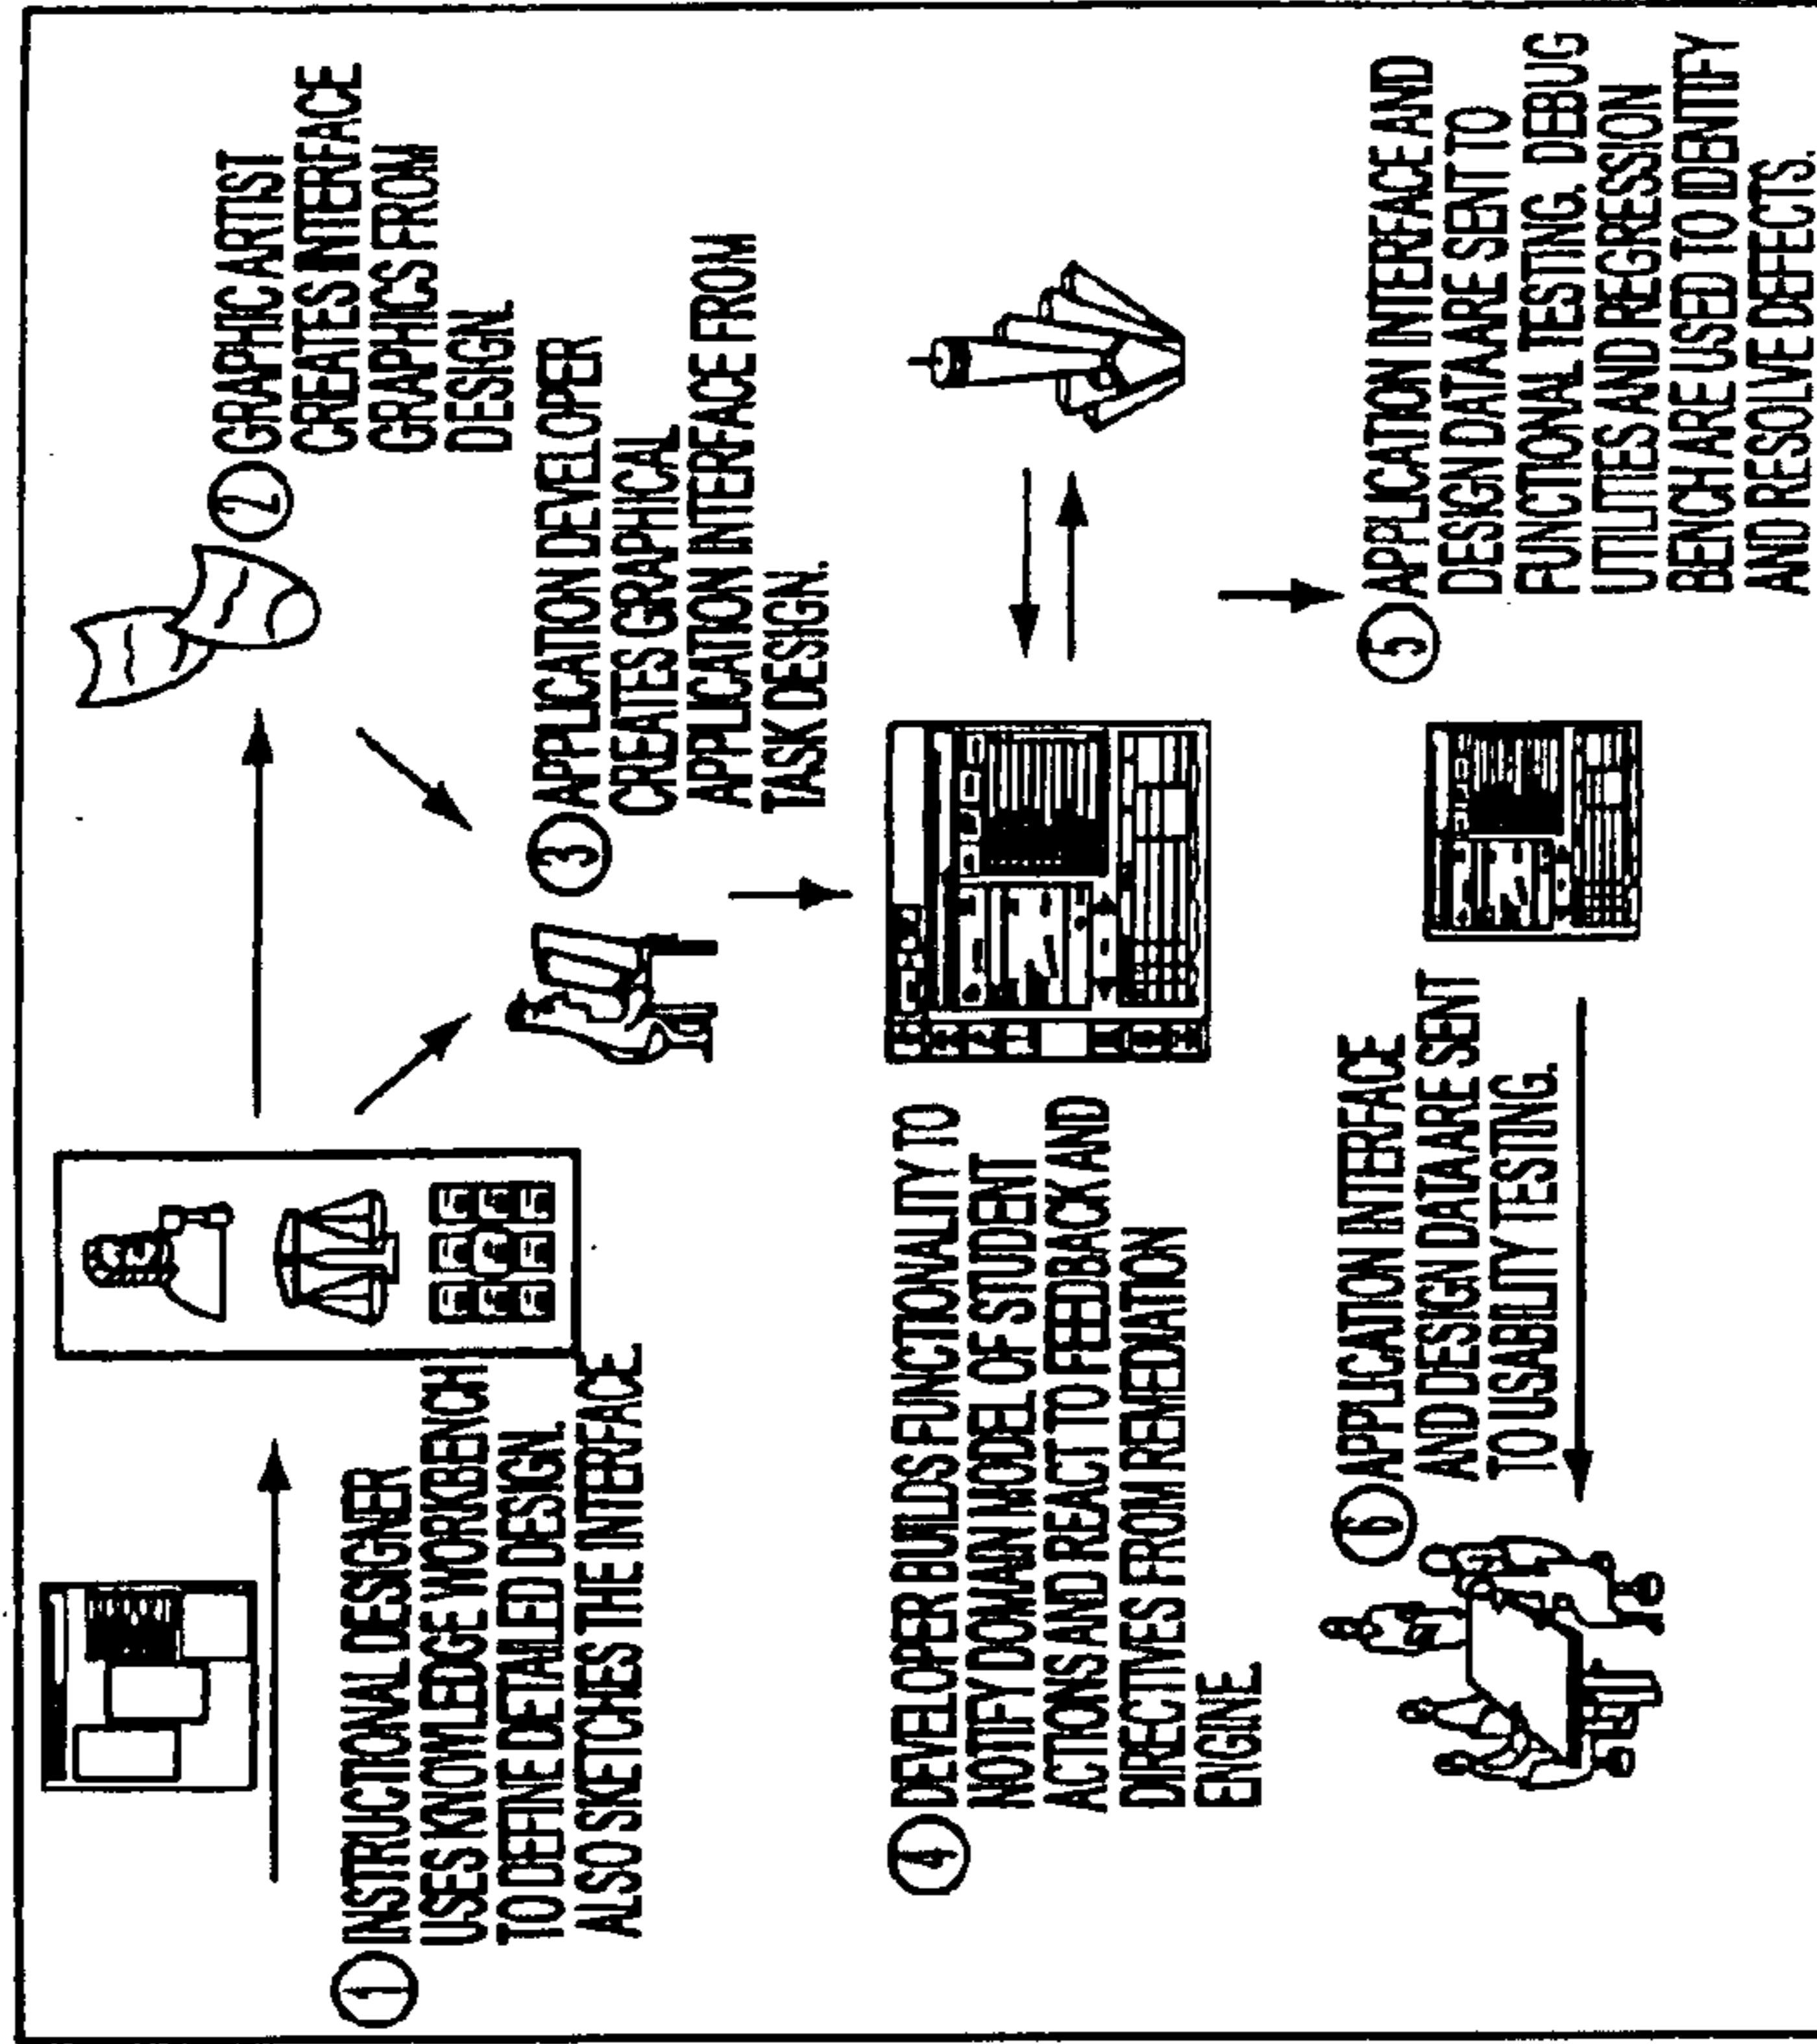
① INSTRUCTIONAL DESIGNER USES KNOWLEDGE WORKBENCH TO DEFINE DETAILED DESIGN. ALSO SKETCHES THE INTERFACE

② GRAPHIC ARTIST CREATES INTERFACE GRAPHICS FROM DESIGN.

③ APPLICATION DEVELOPER CREATES GRAPHICAL APPLICATION INTERFACE FROM TASK DESIGN.

④ DEVELOPER BUILDS FUNCTIONALITY TO NOTIFY DOMAIN MODEL OF STUDENT ACTIONS AND REACT TO FEEDBACK AND DIRECTIVES FROM REMEDIATION ENGINE

⑤ APPLICATION INTERFACE AND DESIGN DATA ARE SENT TO FUNCTIONAL TESTING. DEBUG UTILITIES AND REGRESSION BENCH ARE USED TO IDENTIFY AND RESOLVE DEFECTS.

⑥ APPLICATION INTERFACE AND DESIGN DATA ARE SENT TO USABILITY TESTING.